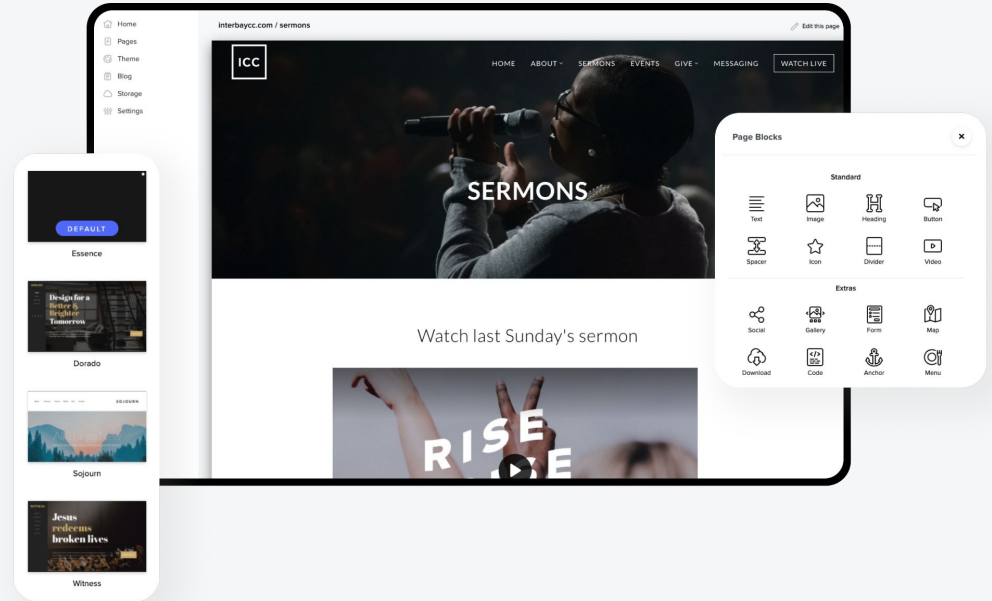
Home
Pages
Theme
Blog
Storage
Settings

interbaycc.com / sermons

Edit this page

ICC

HOME ABOUT SERMONS EVENTS GIVE MESSAGING WATCH LIVE

SERMONS

Watch last Sunday's sermon

RISE

DEFAULT

Essence

Design for a Better & Brighter Tomorrow

Dorado

SOJOURN

Sojourn

Jesus redeems broken lives

Witness

Page Blocks

×

Standard

Text
Image
Heading
Button
Spacer
Icon
Divider
Video

Extras

Social
Gallery
Form
Map
Download
Code
Anchor
Menu